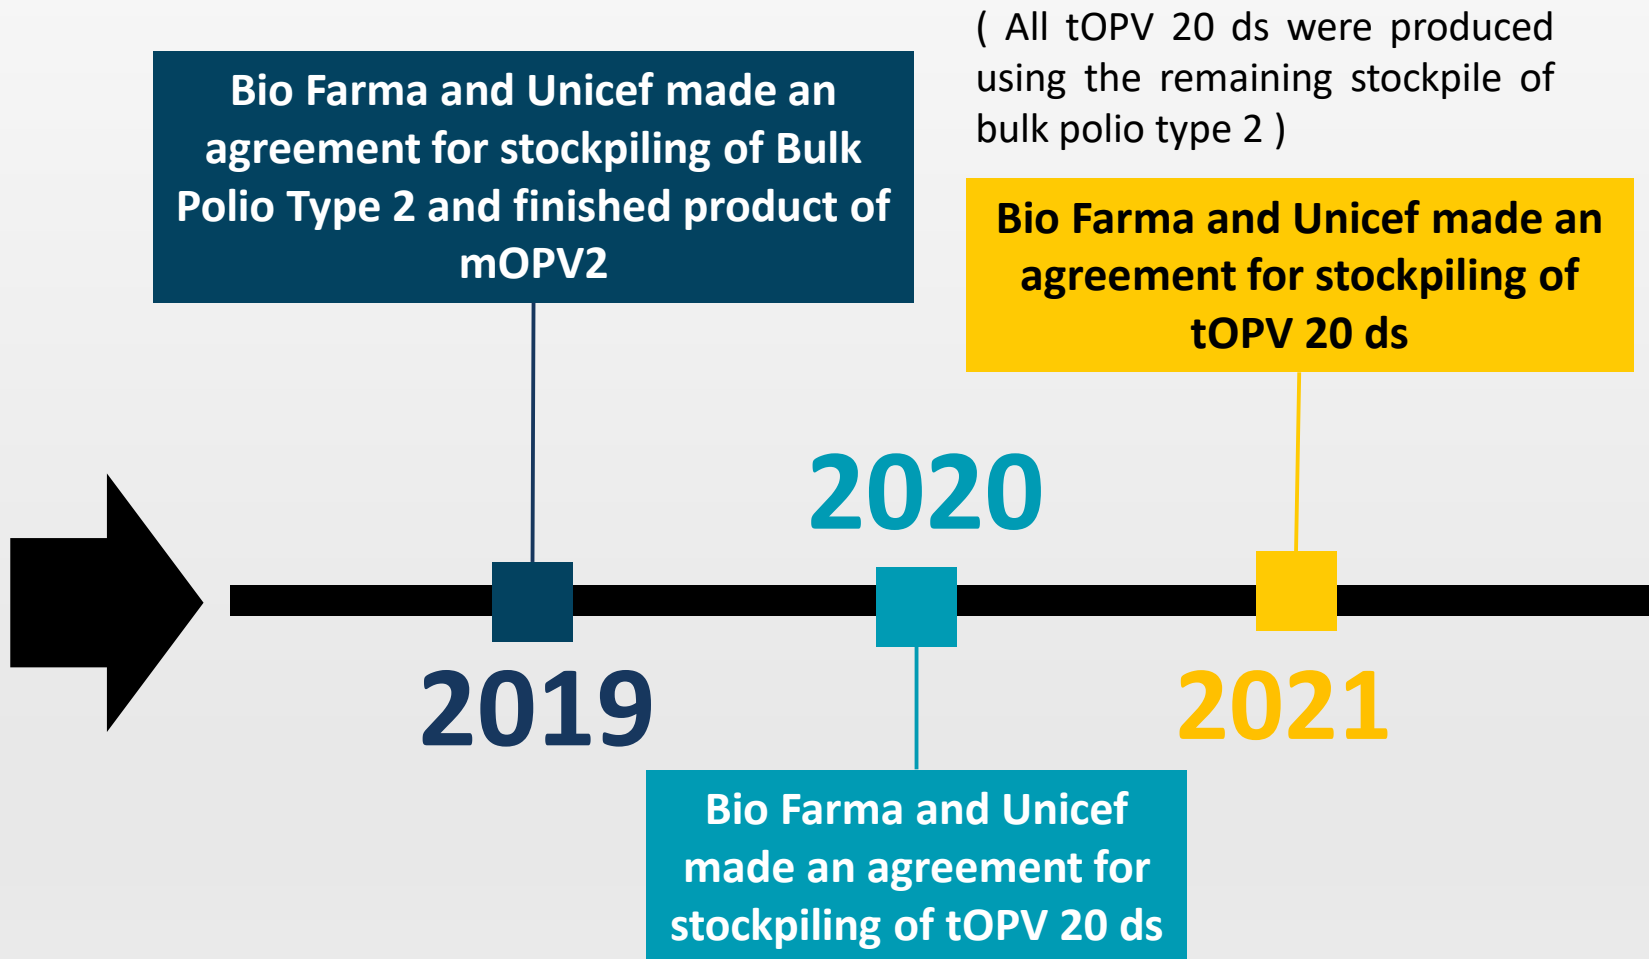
Bio Farma and Unicef made an agreement for stockpiling of Bulk Polio Type 2 and finished product of mOPV2

( All tOPV 20 ds were produced using the remaining stockpile of bulk polio type 2 )

Bio Farma and Unicef made an agreement for stockpiling of tOPV 20 ds

2020

2019

2021

Bio Farma and Unicef made an agreement for stockpiling of tOPV 20 ds